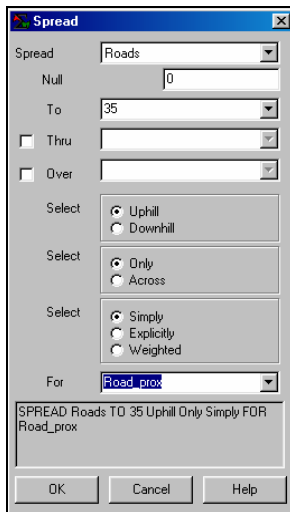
Spread

Spread Roads

Null 0

To 35

Thru

Over

Select Uphill Downhill

Select Only Across

Select Simply Explicitly Weighted

For Road_prox

SPREAD Roads TO 35 Uphill Only Simply FOR Road_prox

OK Cancel Help